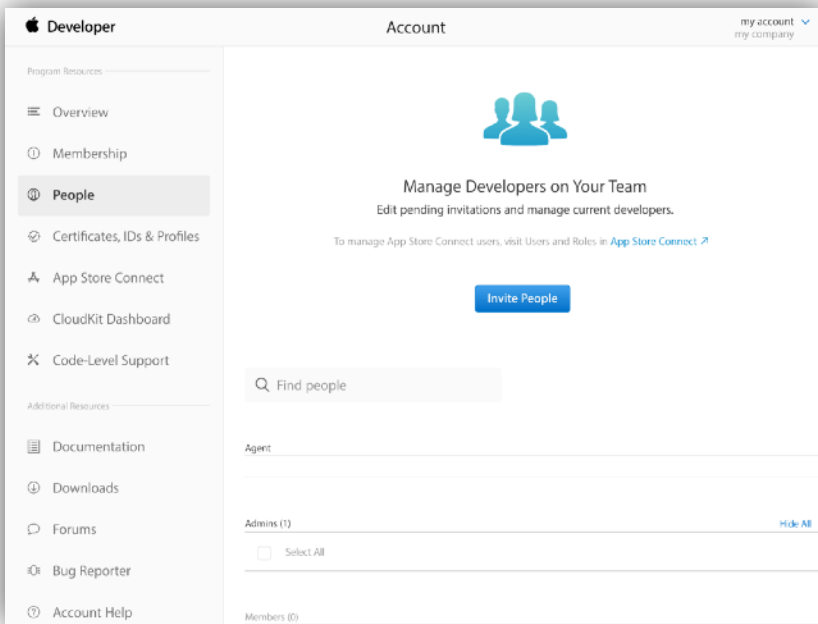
Developer

Account

my account
my company

Program Resources

Overview

Membership

People

Certificates, IDs & Profiles

App Store Connect

CloudKit Dashboard

Code-Level Support

Additional Resources

Documentation

Downloads

Forums

Bug Reporter

Account Help

Manage Developers on Your Team

Edit pending invitations and manage current developers.

To manage App Store Connect users, visit Users and Roles in App Store Connect ↗

Invite People

Find people

Agent

Admins (1)

Hide All

Select All

Members (0)